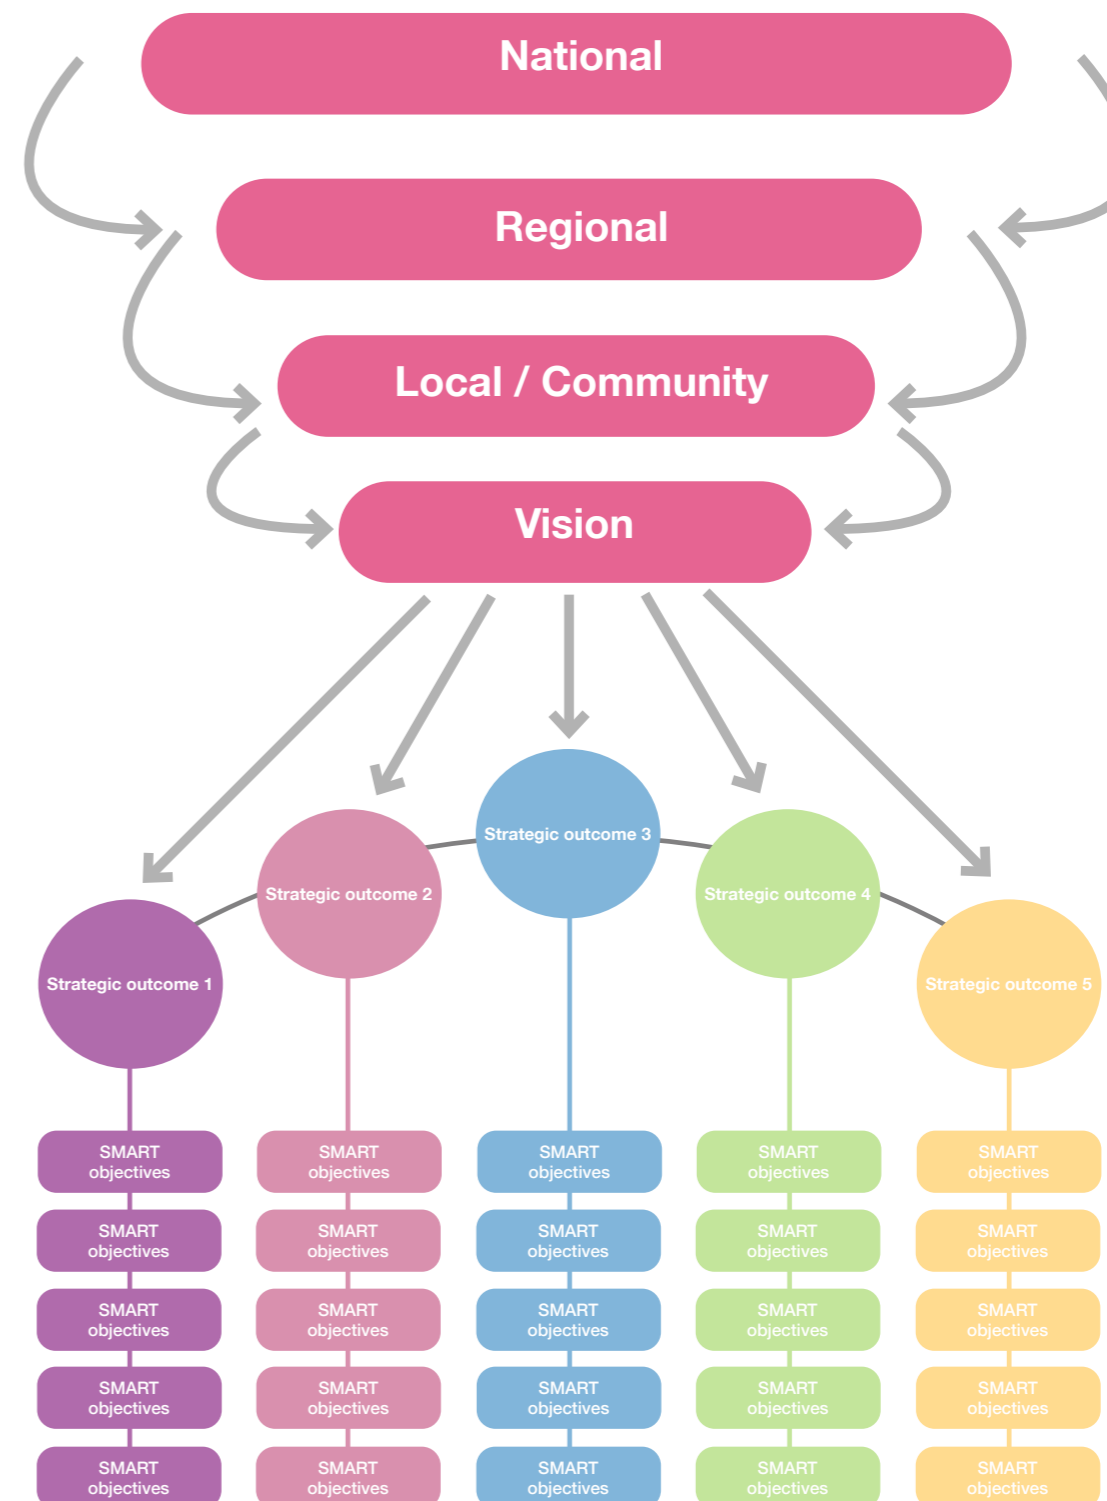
National

Regional

Local / Community

Vision

Strategic outcome 3

Strategic outcome 2

Strategic outcome 4

Strategic outcome 1

Strategic outcome 5

SMART objectives

SMART objectives

SMART objectives

SMART objectives

SMART objectives

SMART objectives

SMART objectives

SMART objectives

SMART objectives

SMART objectives

SMART objectives

SMART objectives

SMART objectives

SMART objectives

SMART objectives

SMART objectives

SMART objectives

SMART objectives

SMART objectives

SMART objectives

SMART objectives

SMART objectives

SMART objectives

SMART objectives

SMART objectives